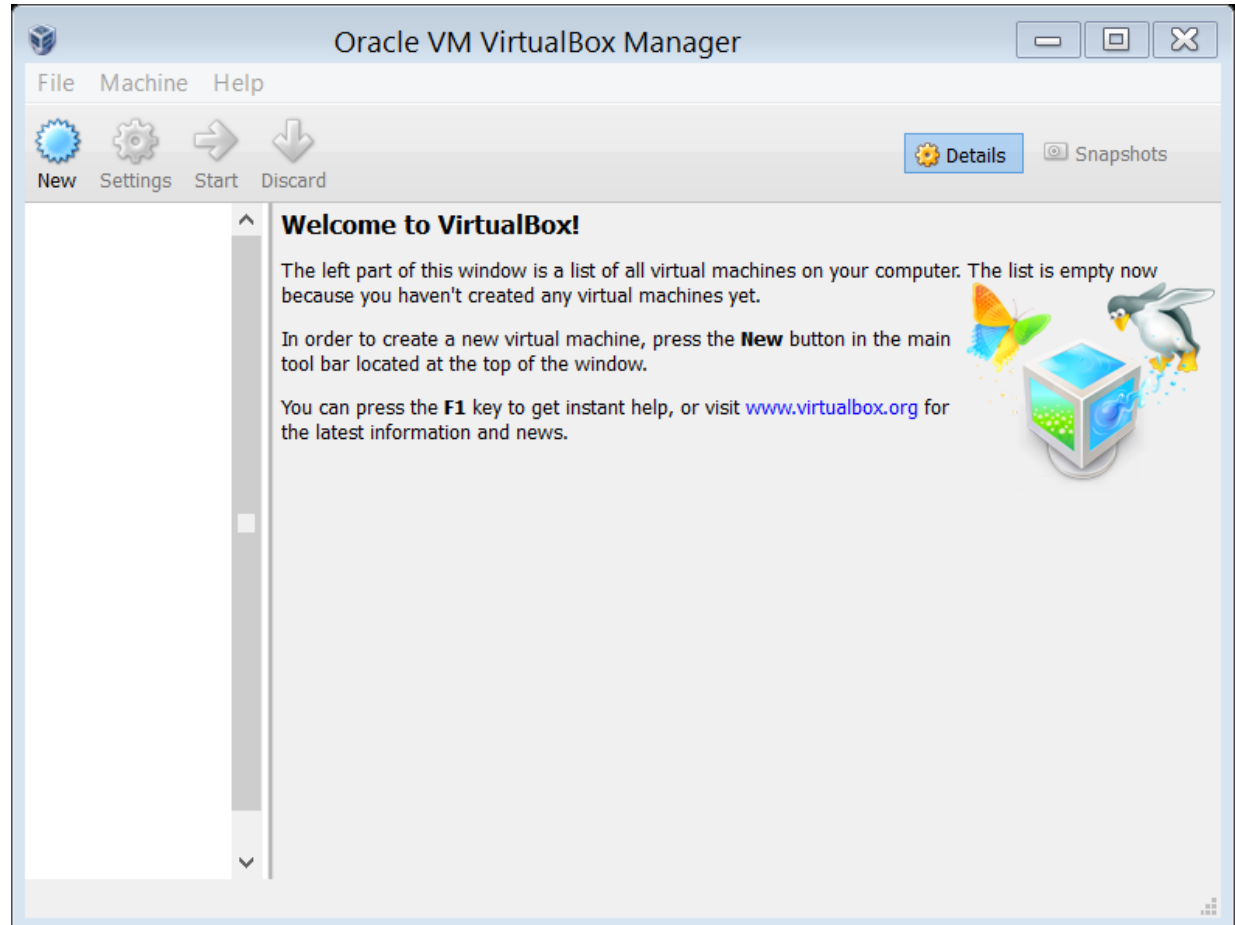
Oracle VM VirtualBox Manager

File Machine Help

New Settings Start Discard

Details Snapshots

**Welcome to VirtualBox!**

The left part of this window is a list of all virtual machines on your computer. The list is empty now because you haven't created any virtual machines yet.

In order to create a new virtual machine, press the **New** button in the main tool bar located at the top of the window.

You can press the **F1** key to get instant help, or visit www.virtualbox.org for the latest information and news.